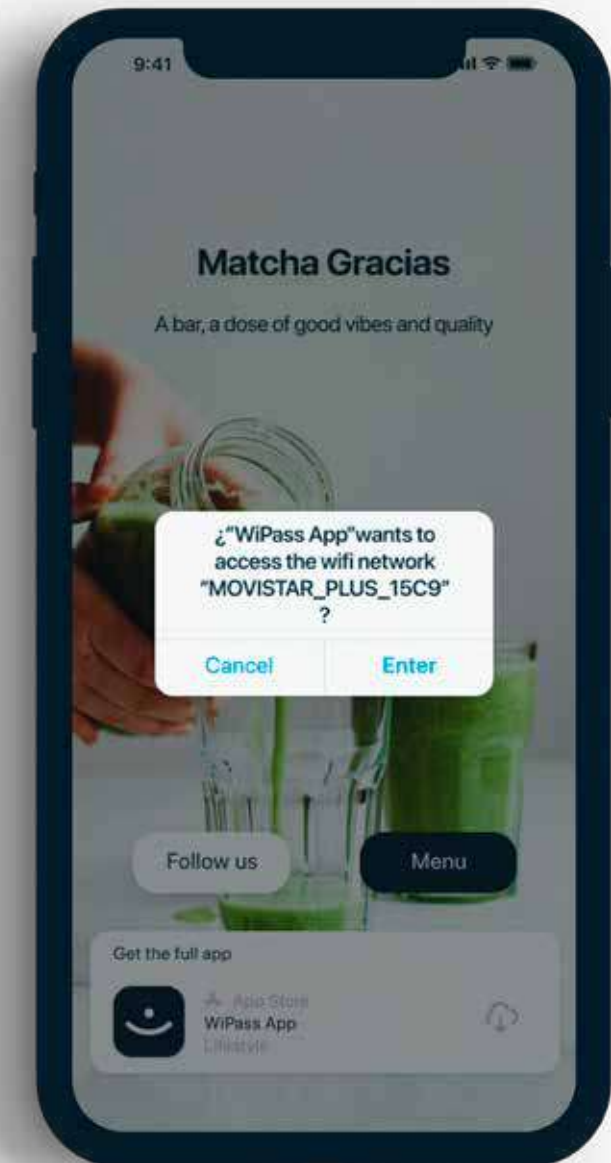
9:41

Matcha Gracias

A bar, a dose of good vibes and quality

¿"WiPass App"wants to access the wifi network "MOVISTAR_PLUS_15C9" ?

Cancel

Enter

Follow us

Menu

Get the full app

App Store

WiPass App

Lifestyle